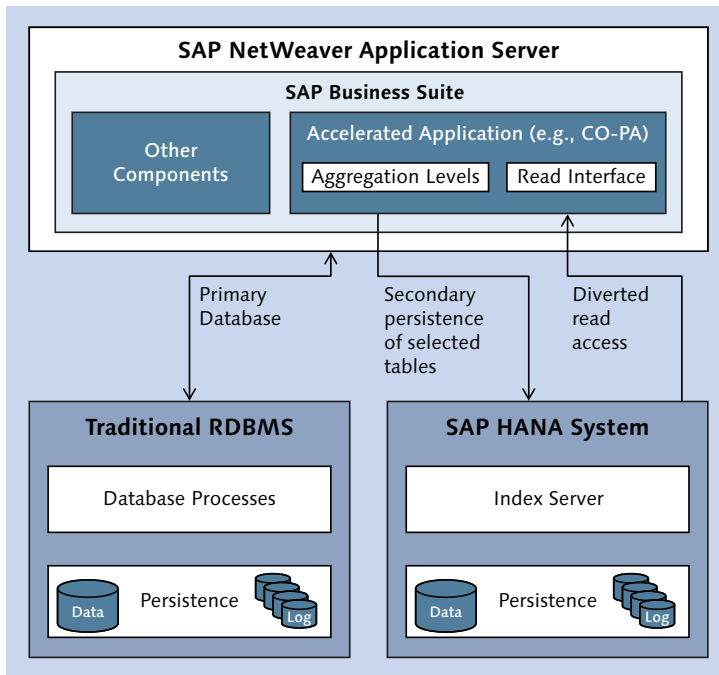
SAP NetWeaver Application Server

SAP Business Suite

Other Components

Accelerated Application (e.g., CO-PA)

Aggregation Levels

Read Interface

Primary Database

Secondary persistence of selected tables

Diverted read access

Traditional RDBMS

Database Processes

Data

Persistence

Log

SAP HANA System

Index Server

Data

Persistence

Log